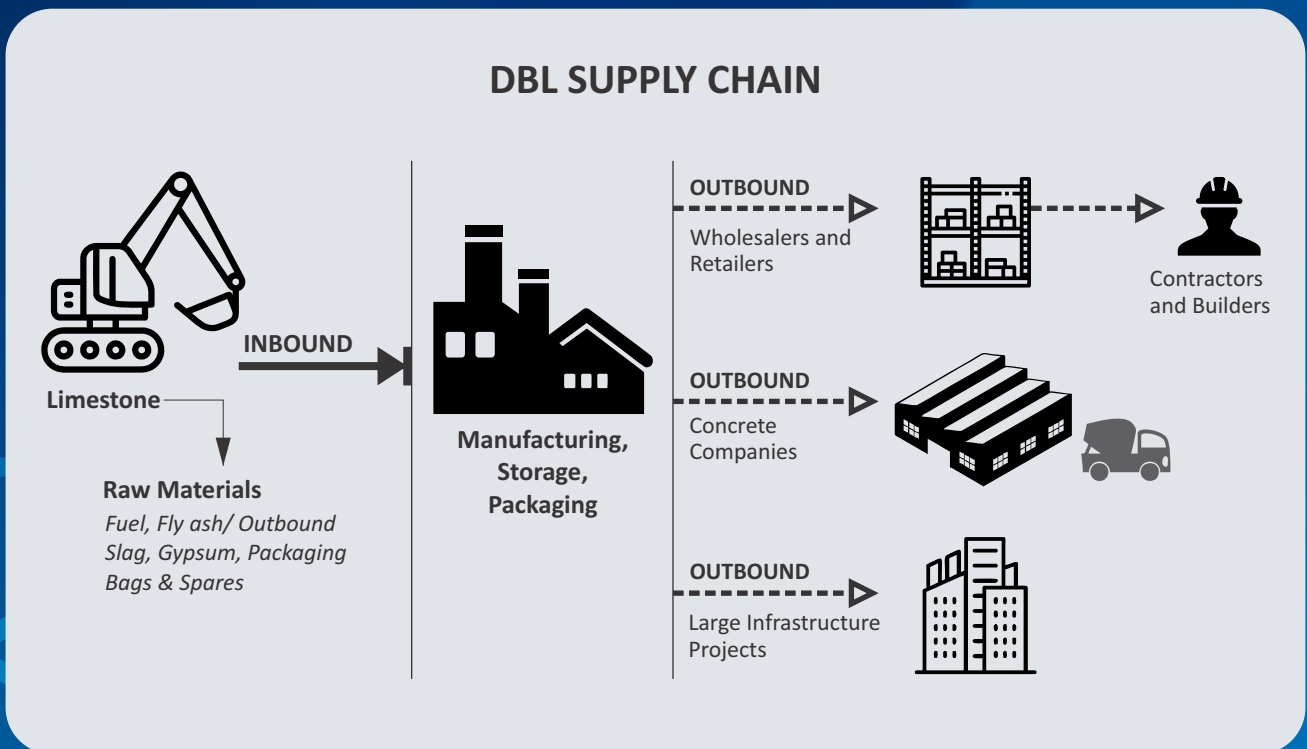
DBL SUPPLY CHAIN

Limestone

Raw Materials

Fuel, Fly ash/ Outbound Slag, Gypsum, Packaging Bags & Spares

INBOUND

Manufacturing, Storage, Packaging

OUTBOUND

Wholesalers and Retailers

Contractors and Builders

OUTBOUND

Concrete Companies

OUTBOUND

Large Infrastructure Projects